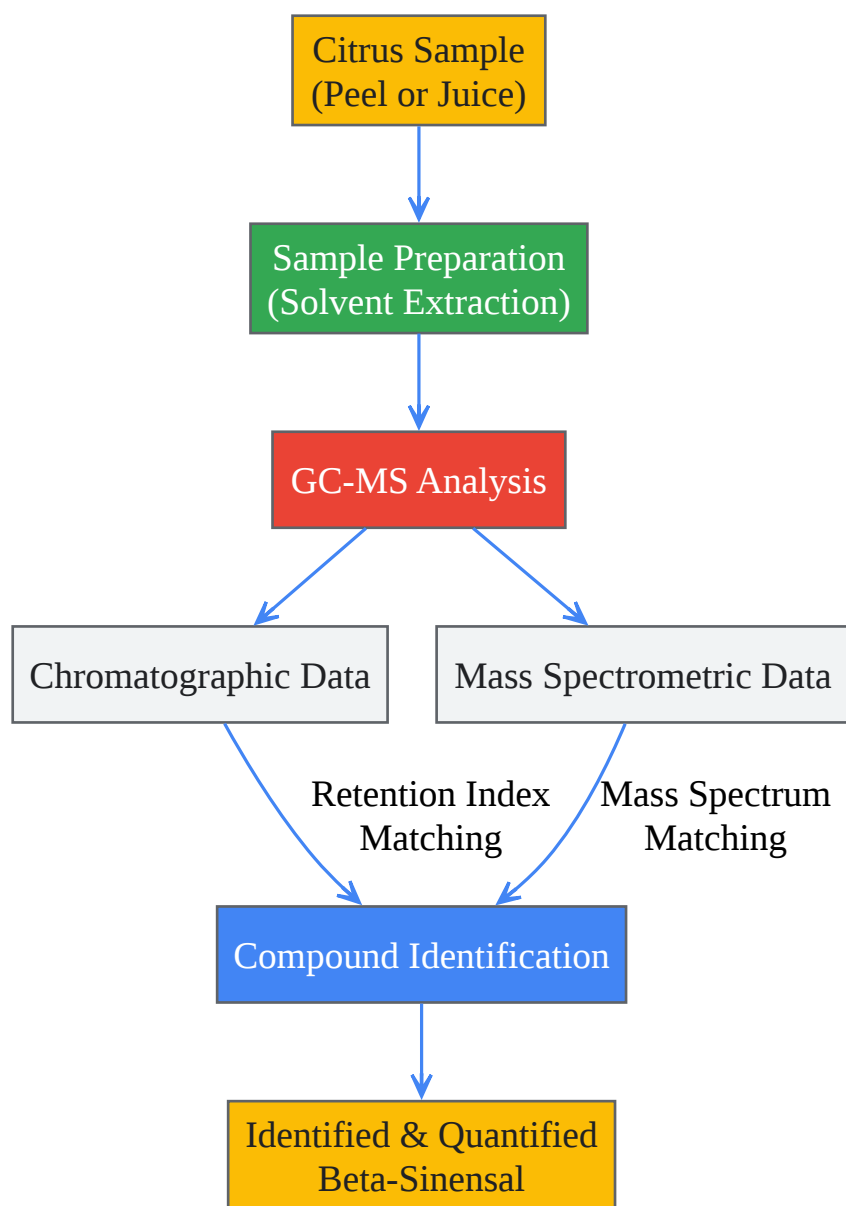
Citrus Sample
(Peel or Juice)

Sample Preparation
(Solvent Extraction)

GC-MS Analysis

Chromatographic Data

Mass Spectrometric Data

Retention Index
Matching

Mass Spectrum
Matching

Compound Identification

Identified & Quantified
Beta-Sinensal